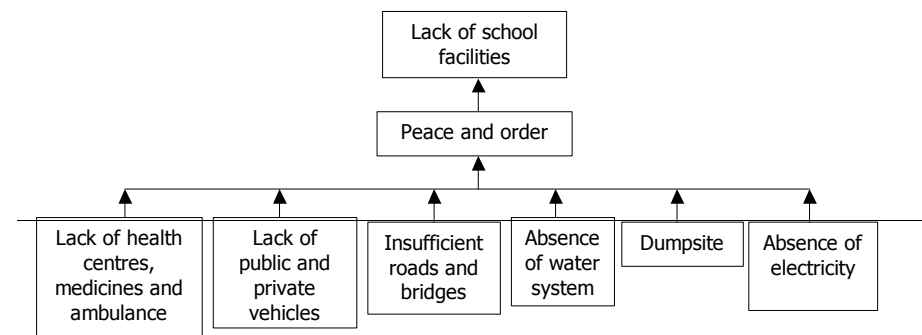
Lack of school facilities

Peace and order

Lack of health centres, medicines and ambulance

Lack of public and private vehicles

Insufficient roads and bridges

Absence of water system

Dumpsite

Absence of electricity